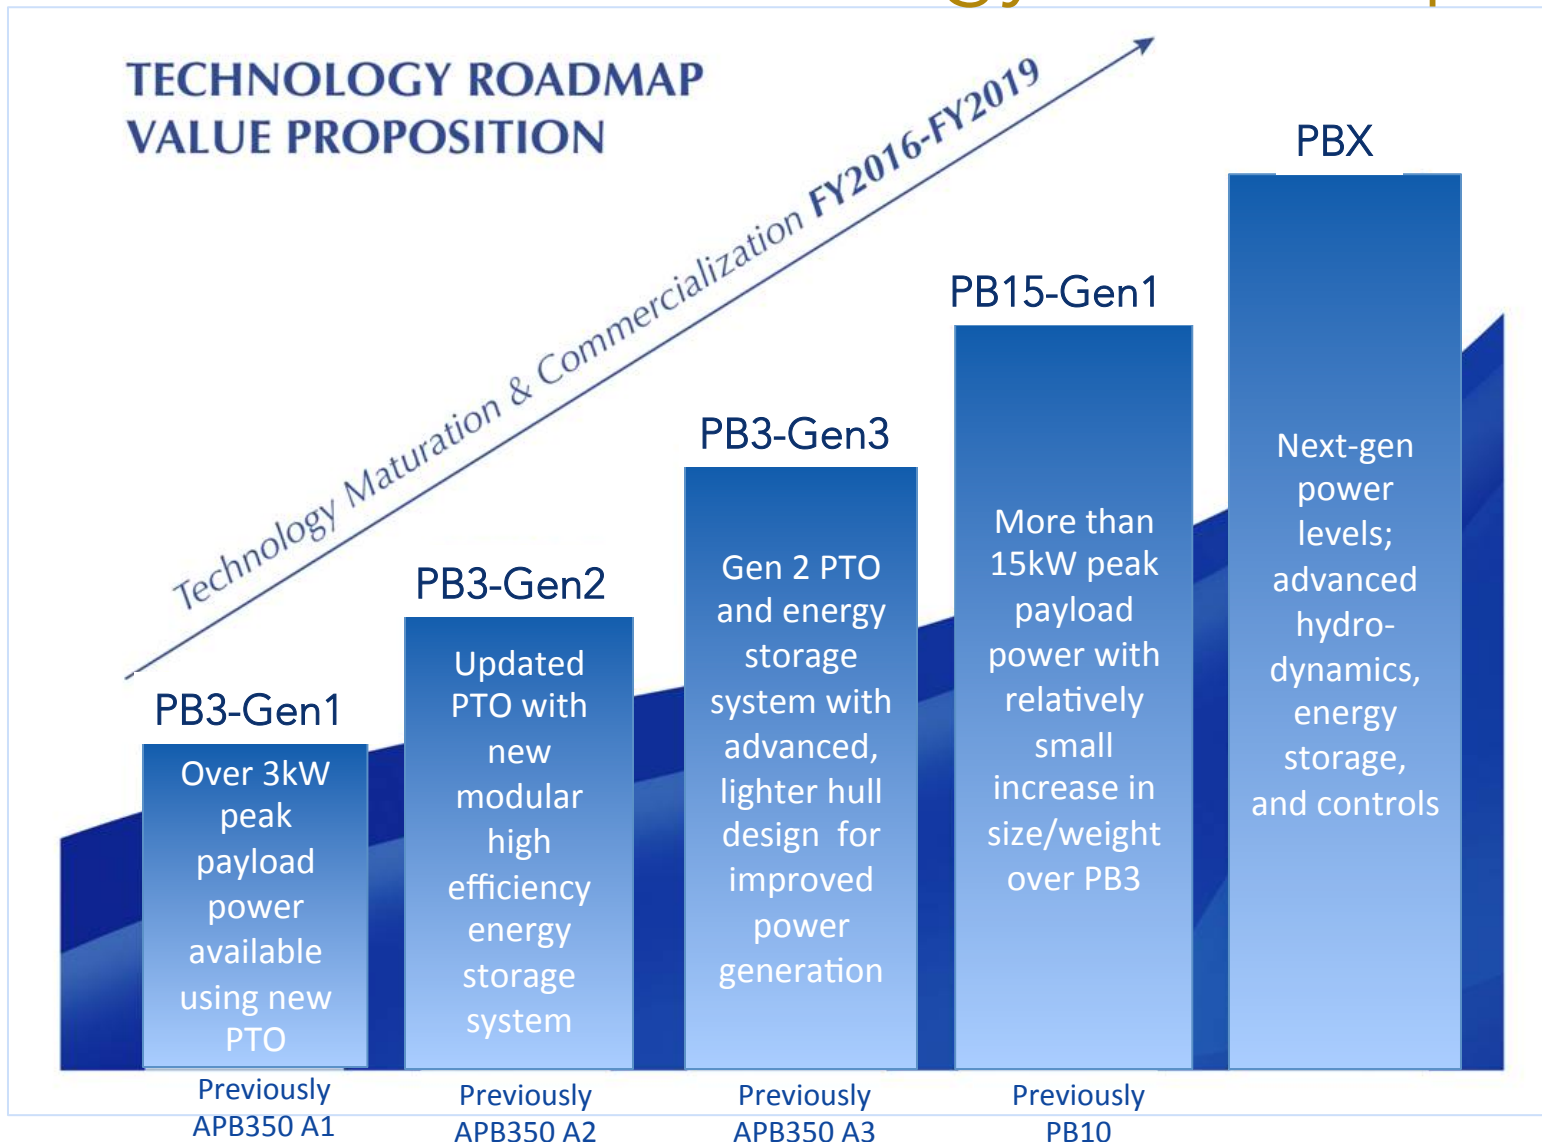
TECHNOLOGY ROADMAP
VALUE PROPOSITION

Technology Maturation & Commercialization FY2016-FY2019

PB3-Gen1
Over 3kW peak payload power available using new PTO
Previously APB350 A1

PB3-Gen2
Updated PTO with new modular high efficiency energy storage system
Previously APB350 A2

PB3-Gen3
Gen 2 PTO and energy storage system with advanced, lighter hull design for improved power generation
Previously APB350 A3

PB15-Gen1
More than 15kW peak payload power with relatively small increase in size/weight over PB3
Previously PB10

PBX
Next-gen power levels; advanced hydro-dynamics, energy storage, and controls